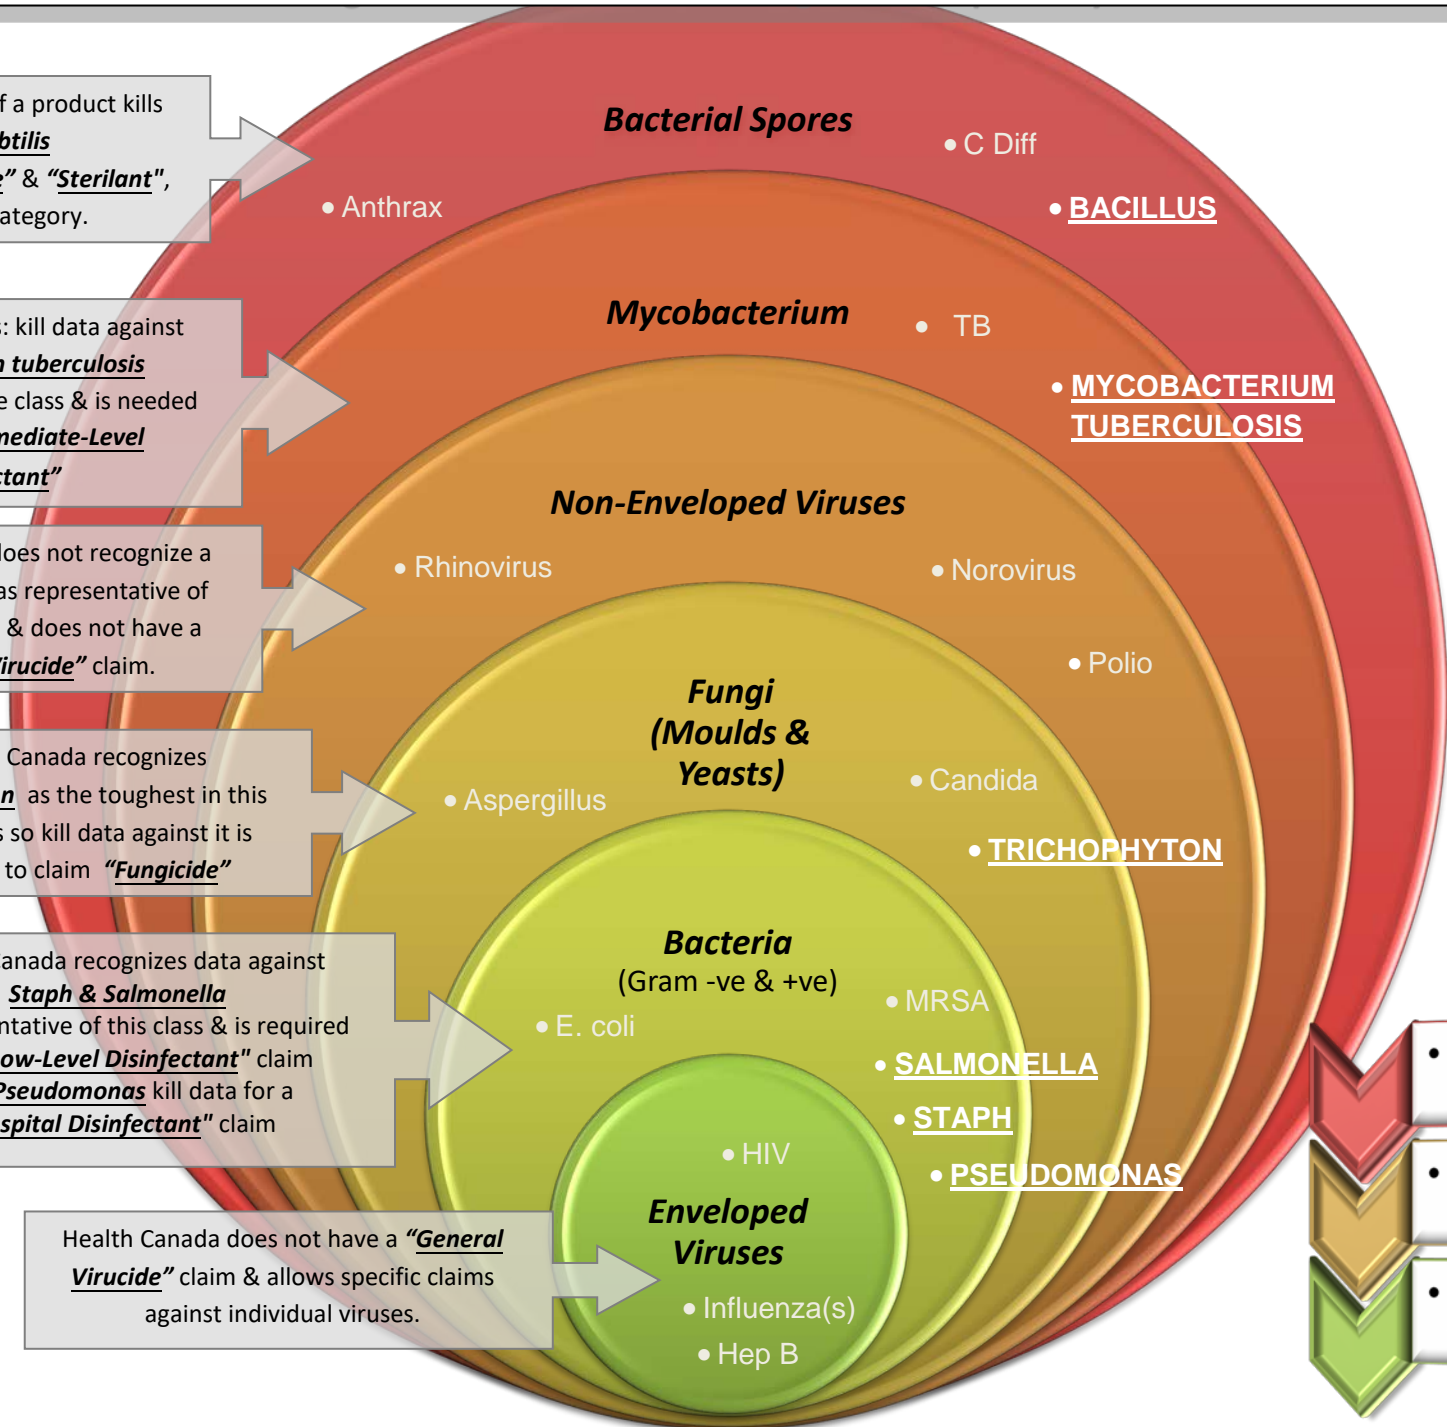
f a product kills
btilis
e" & "Sterilant",
ategory.

s: kill data against
n tuberculosis
e class & is needed
mediate-Level
tant"

loes not recognize a
as representative of
& does not have a
irucide" claim.

Canada recognizes
n as the toughest in this
s so kill data against it is
to claim "Fungicide"

anada recognizes data against
Staph & Salmonella
ntative of this class & is required
ow-Level Disinfectant" claim
Pseudomonas kill data for a
spital Disinfectant" claim

Health Canada does not have a "General Virucide" claim & allows specific claims against individual viruses.

Bacterial Spores
• C Diff
• Anthrax
• BACILLUS

Mycobacterium
• TB
• MYCOBACTERIUM TUBERCULOSIS

Non-Enveloped Viruses
• Rhinovirus
• Norovirus
• Polio

Fungi (Moulds & Yeasts)
• Aspergillus
• Candida
• TRICHOPHYTON

Bacteria
(Gram -ve & +ve)
• E. coli
• MRSA
• SALMONELLA
• STAPH
• PSEUDOMONAS

• HIV
Enveloped Viruses
• Influenza(s)
• Hep B

•
•
•